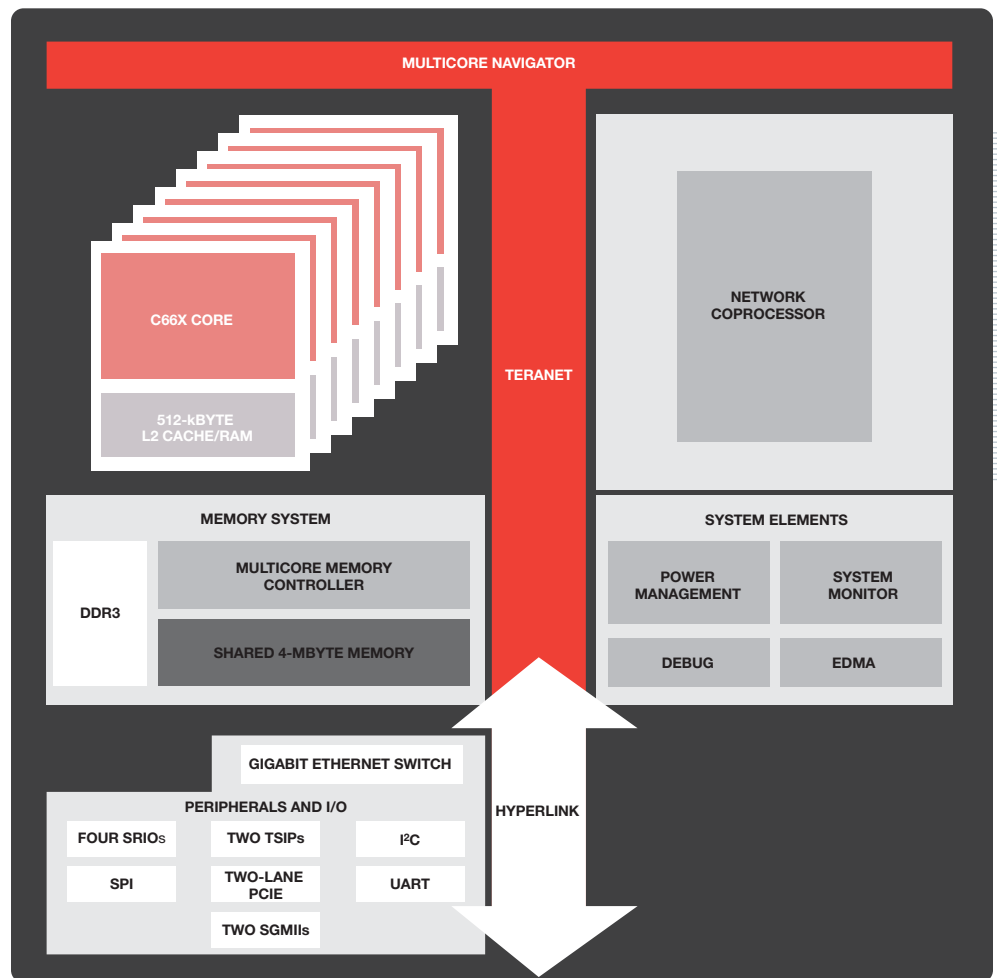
MULTICORE NAVIGATOR

C66X CORE

512-kBYTE
L2 CACHE/RAM

TERANET

NETWORK
COPROCESSOR

MEMORY SYSTEM

DDR3

MULTICORE MEMORY
CONTROLLER

SHARED 4-MBYTE MEMORY

SYSTEM ELEMENTS

POWER
MANAGEMENT

SYSTEM
MONITOR

DEBUG

EDMA

GIGABIT ETHERNET SWITCH

PERIPHERALS AND I/O

FOUR SRIOs

TWO TSIPs

I$^2$C

SPI

TWO-LANE
PCIE

UART

TWO SGMIIs

HYPERLINK